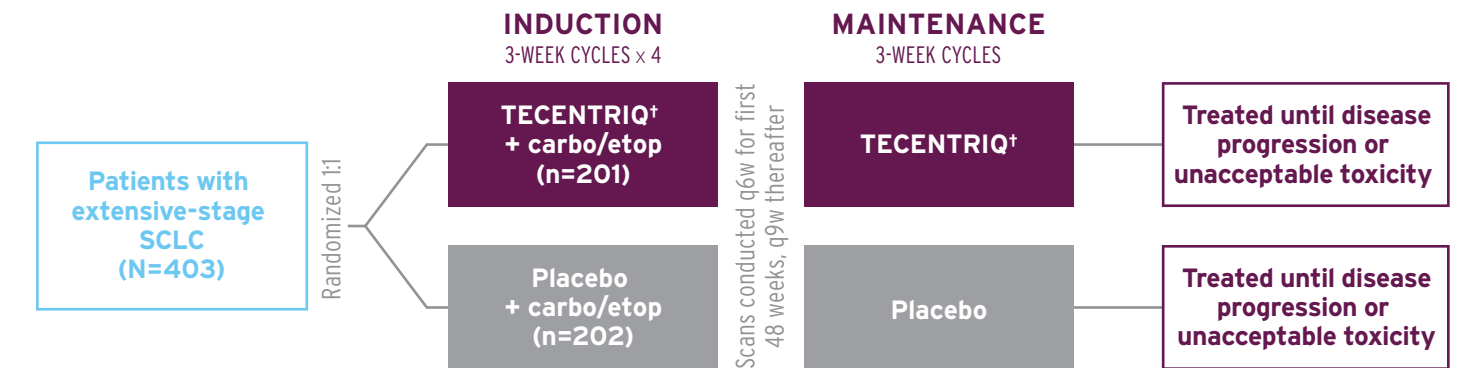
INDUCTION
3-WEEK CYCLES x 4

MAINTENANCE
3-WEEK CYCLES

Patients with extensive-stage SCLC (N=403)

Randomized 1:1

TECENTRIQ† + carbo/etop (n=201)

Placebo + carbo/etop (n=202)

Scans conducted q6w for first 48 weeks, q9w thereafter

TECENTRIQ†

Placebo

Treated until disease progression or unacceptable toxicity

Treated until disease progression or unacceptable toxicity